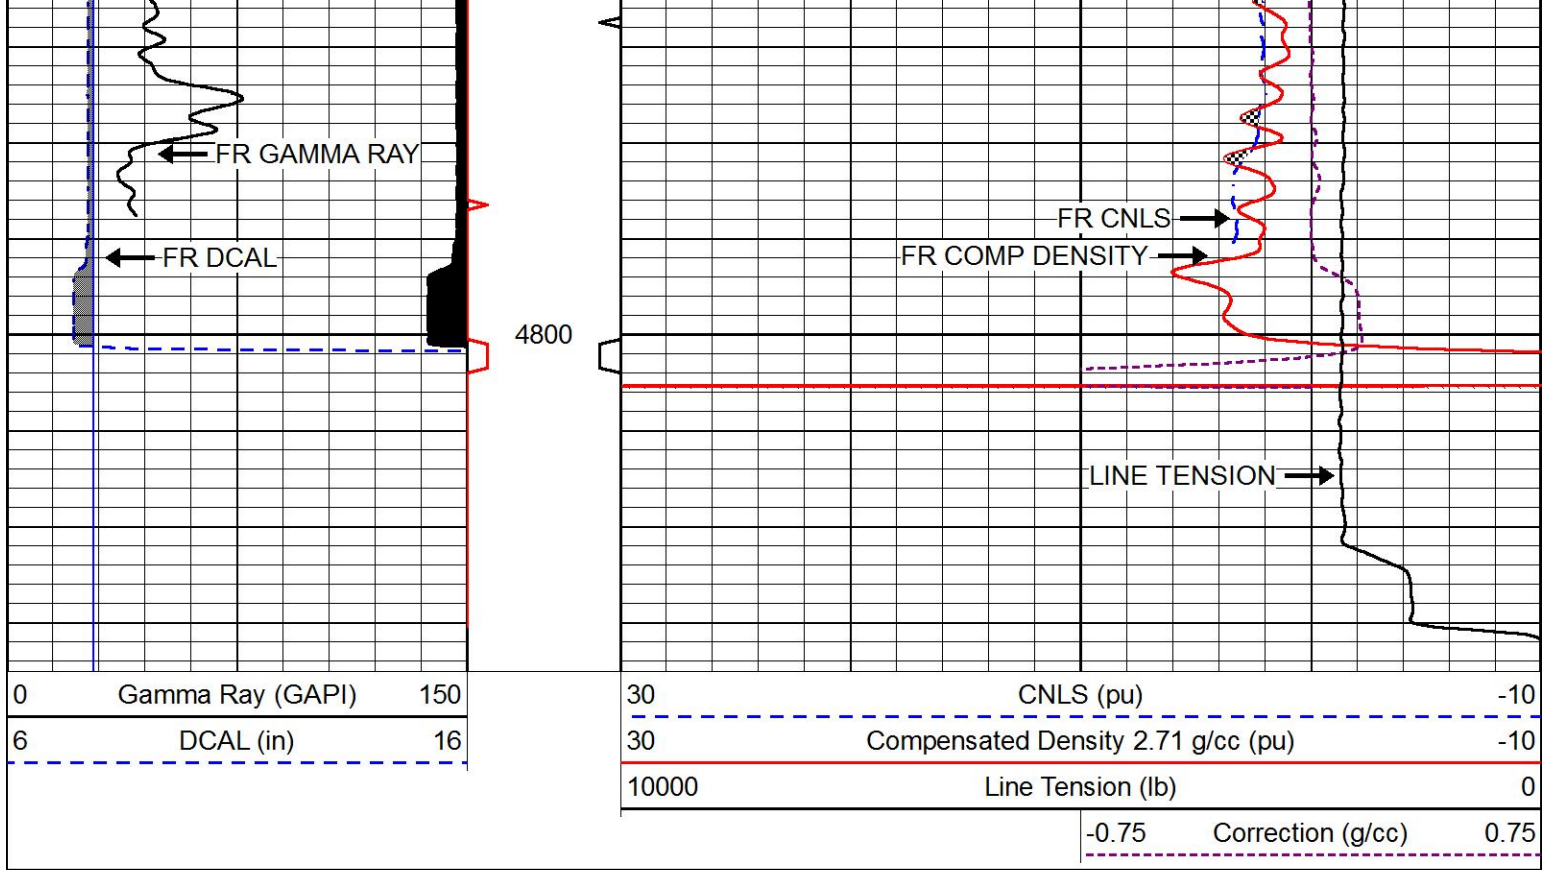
FR GAMMA RAY

FR DCAL

4800

FR CNLS

FR COMP DENSITY

LINE TENSION

| 0 | Gamma Ray (GAPI) | 150 |
|---|---|---|
| 6 | DCAL (in) | 16 |

| 30 | CNLS (pu) | -10 |
|---|---|---|
| 30 | Compensated Density 2.71 g/cc (pu) | -10 |
| 10000 | Line Tension (lb) | 0 |

| -0.75 | Correction (g/cc) | 0.75 |
|---|---|---|